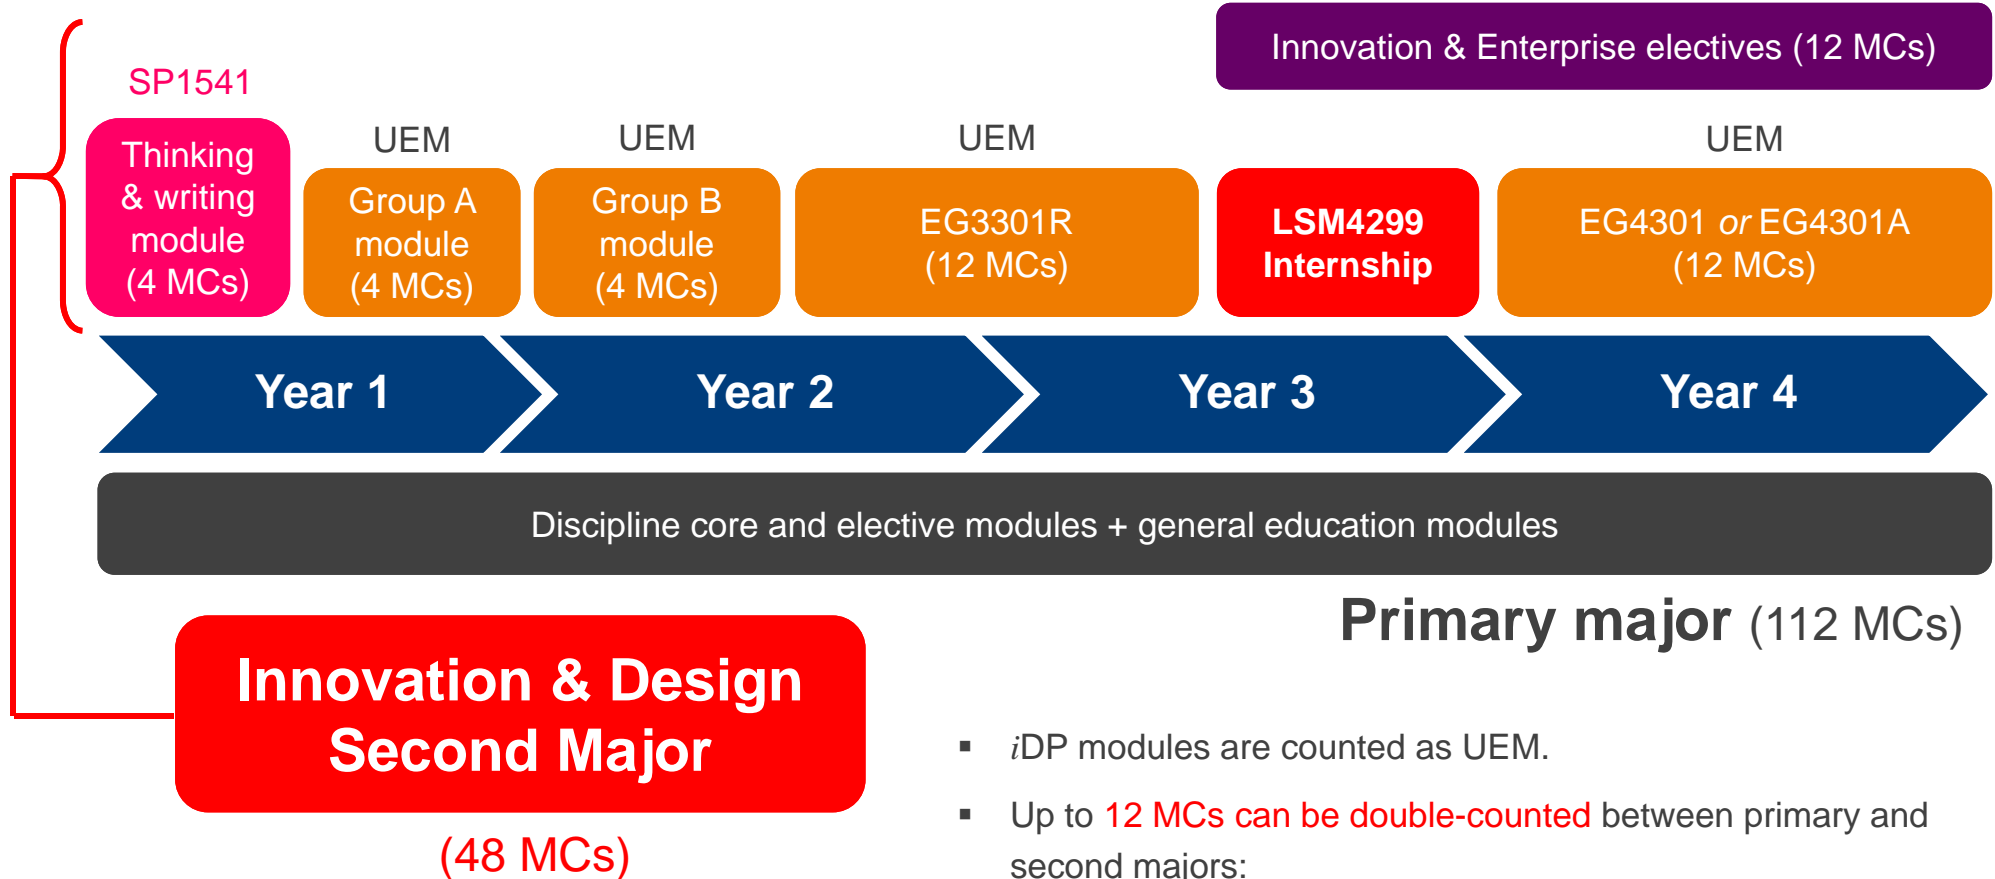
Innovation & Enterprise electives (12 MCs)

SP1541

Thinking & writing module (4 MCs)

UEM

Group A module (4 MCs)

UEM

Group B module (4 MCs)

UEM

EG3301R (12 MCs)

LSM4299 Internship

UEM

EG4301 *or* EG4301A (12 MCs)

Year 1

Year 2

Year 3

Year 4

Discipline core and elective modules + general education modules

Primary major (112 MCs)

Innovation & Design Second Major

(48 MCs)

▪ *i*DP modules are counted as UEM.

▪ Up to 12 MCs can be double-counted between primary and second majors: